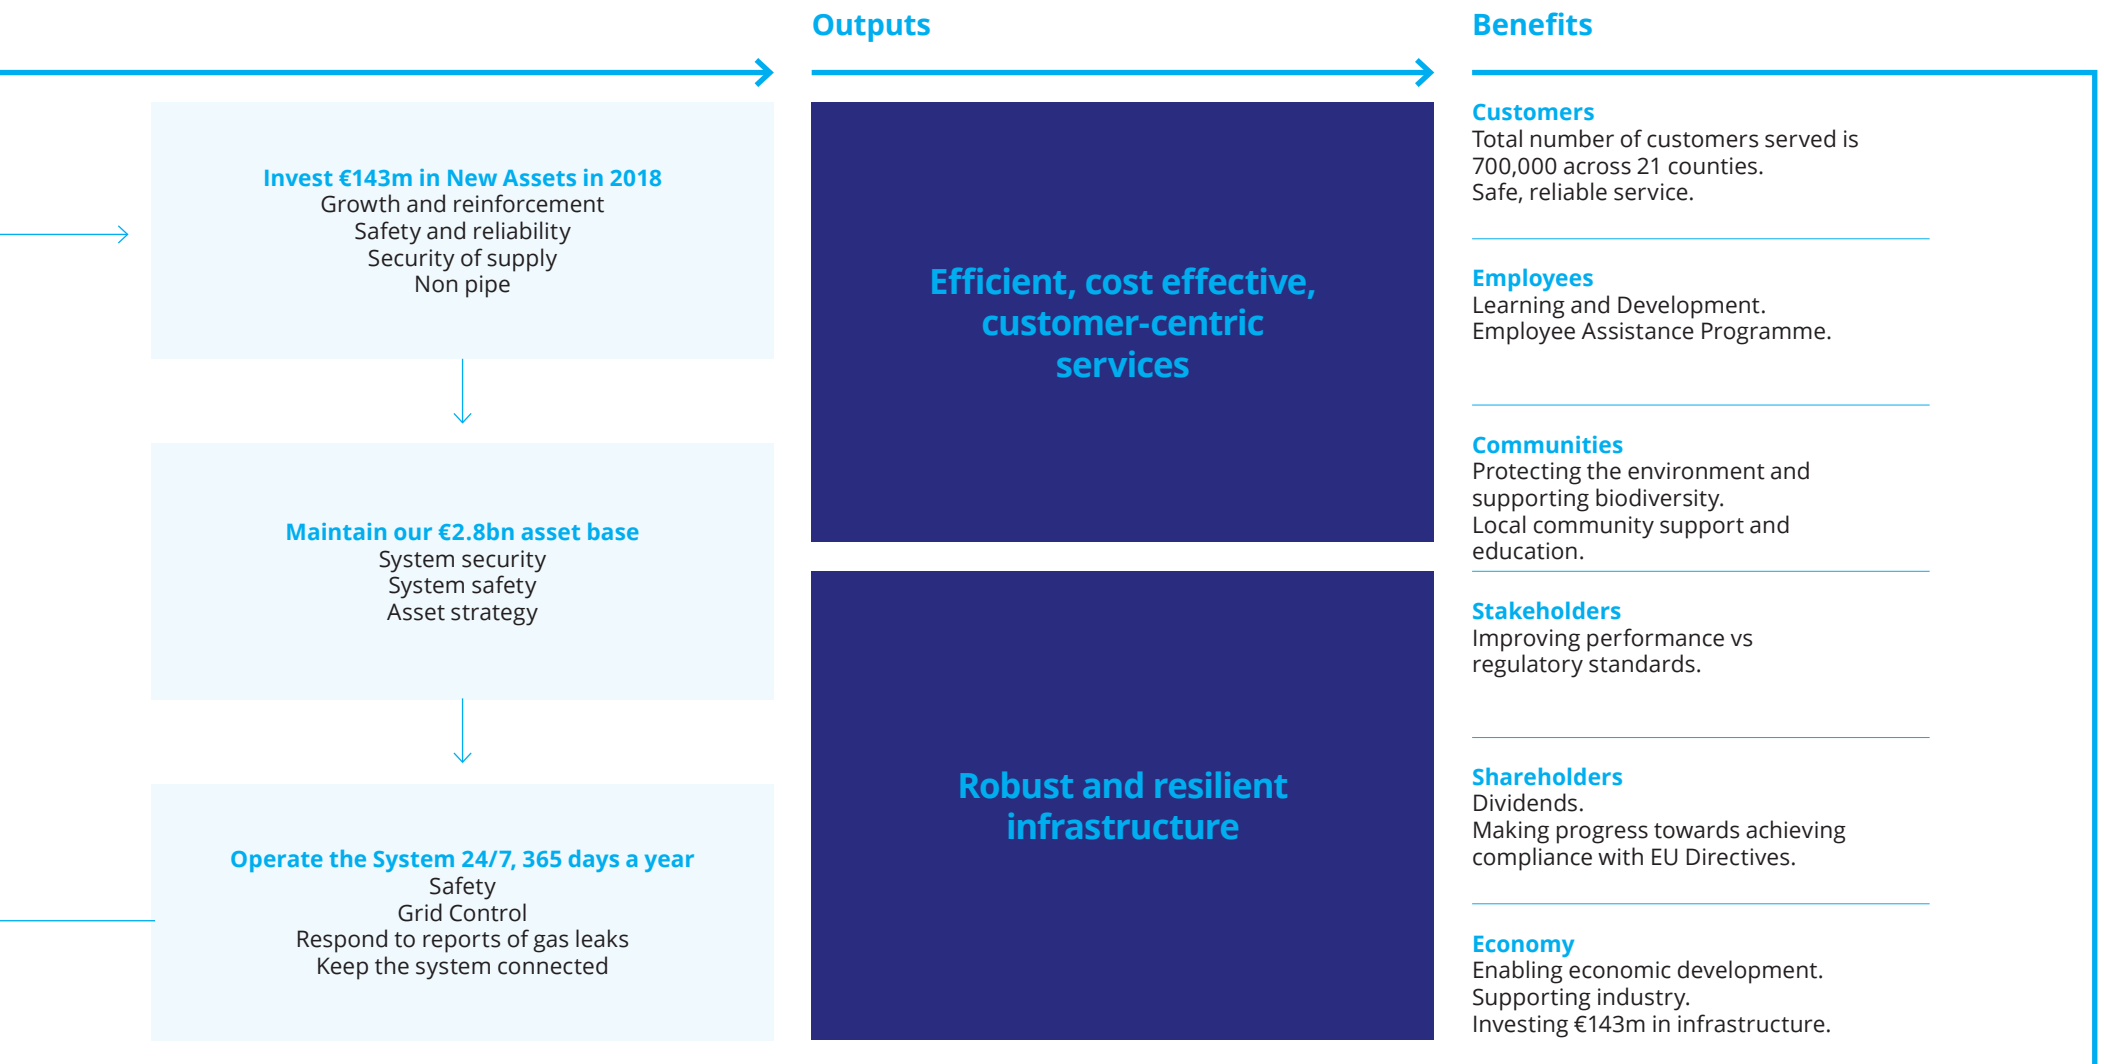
Invest €143m in New Assets in 2018
Growth and reinforcement
Safety and reliability
Security of supply
Non pipe

Maintain our €2.8bn asset base
System security
System safety
Asset strategy

Operate the System 24/7, 365 days a year
Safety
Grid Control
Respond to reports of gas leaks
Keep the system connected

Outputs

Efficient, cost effective, customer-centric services

Robust and resilient infrastructure

Benefits

Customers
Total number of customers served is 700,000 across 21 counties.
Safe, reliable service.

Employees
Learning and Development.
Employee Assistance Programme.

Communities
Protecting the environment and supporting biodiversity.
Local community support and education.

Stakeholders
Improving performance vs regulatory standards.

Shareholders
Dividends.
Making progress towards achieving compliance with EU Directives.

Economy
Enabling economic development.
Supporting industry.
Investing €143m in infrastructure.